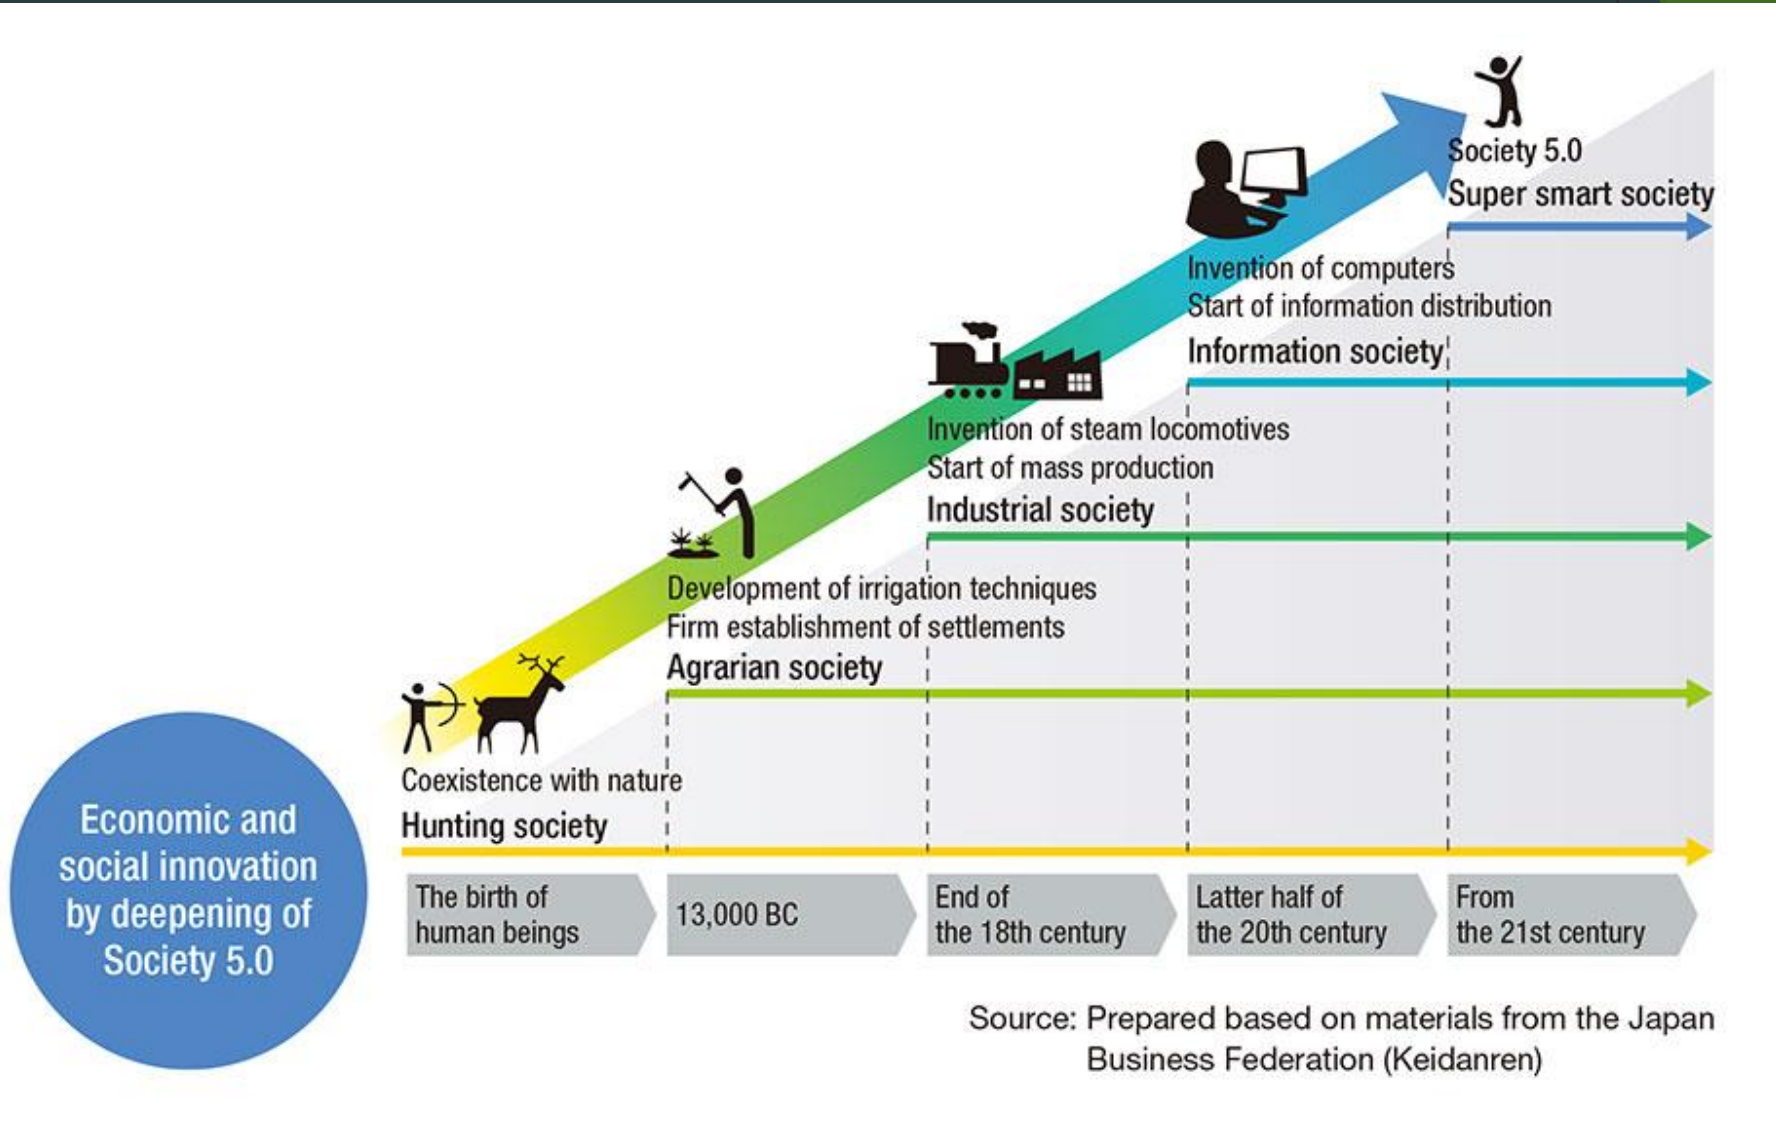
Society 5.0
Super smart society

Invention of computers
Start of information distribution
Information society

Invention of steam locomotives
Start of mass production
Industrial society

Development of irrigation techniques
Firm establishment of settlements
Agrarian society

Coexistence with nature
Hunting society

Economic and social innovation by deepening of Society 5.0

The birth of human beings

13,000 BC

End of the 18th century

Latter half of the 20th century

From the 21st century

Source: Prepared based on materials from the Japan Business Federation (Keidanren)